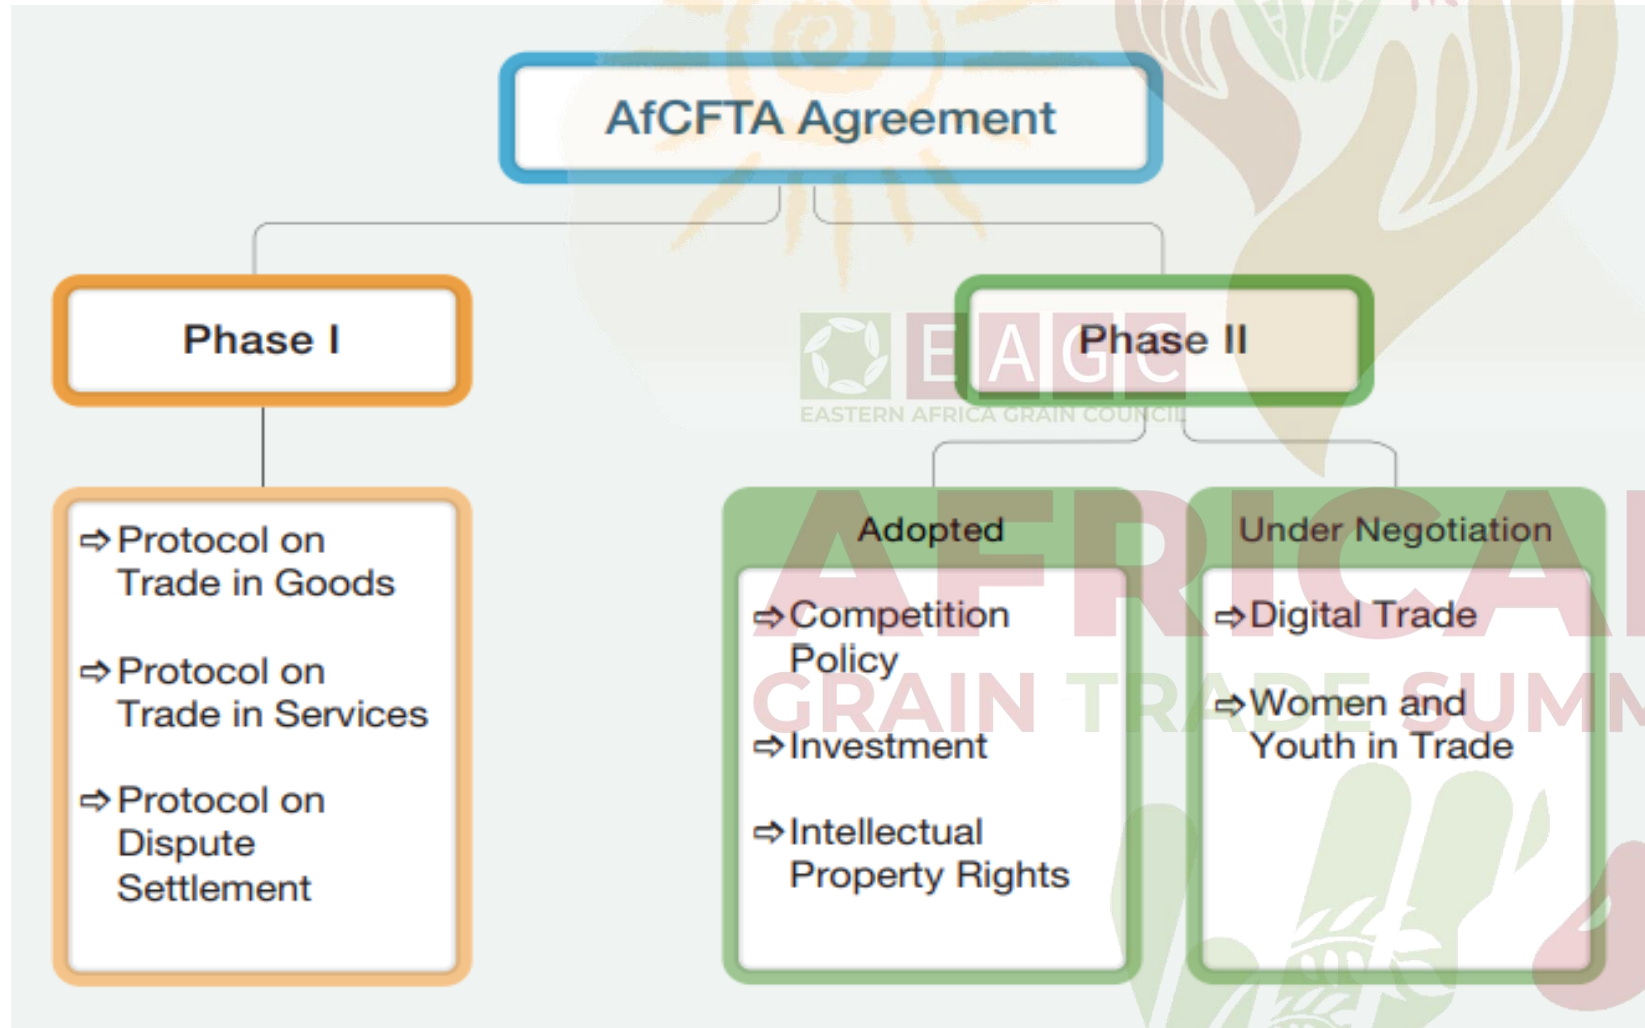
AfCFTA Agreement

Phase I

Phase II

EAGC
EASTERN AFRICA GRAIN COUNCIL

⇨ Protocol on Trade in Goods

⇨ Protocol on Trade in Services

⇨ Protocol on Dispute Settlement

Adopted

⇨ Competition Policy

⇨ Investment

⇨ Intellectual Property Rights

Under Negotiation

⇨ Digital Trade

⇨ Women and Youth in Trade

AFRICA
GRAIN TRADE SUMM